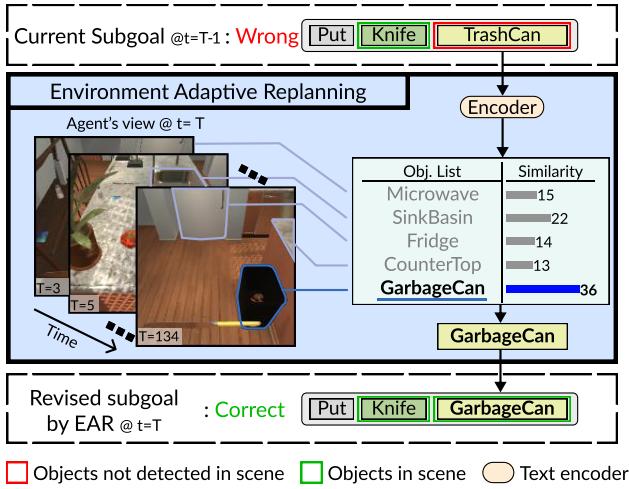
Current Subgoal @t=T-1 : Wrong Put Knife TrashCan

Environment Adaptive Replanning

Encoder

Agent's view @ t= T

| Obj. List | Similarity |
|---|---|
| Microwave | 15 |
| SinkBasin | 22 |
| Fridge | 14 |
| CounterTop | 13 |
| GarbageCan | 36 |

T=3
T=5
T=134
Time

GarbageCan

Revised subgoal by EAR @ t=T : Correct Put Knife GarbageCan

Objects not detected in scene Objects in scene Text encoder